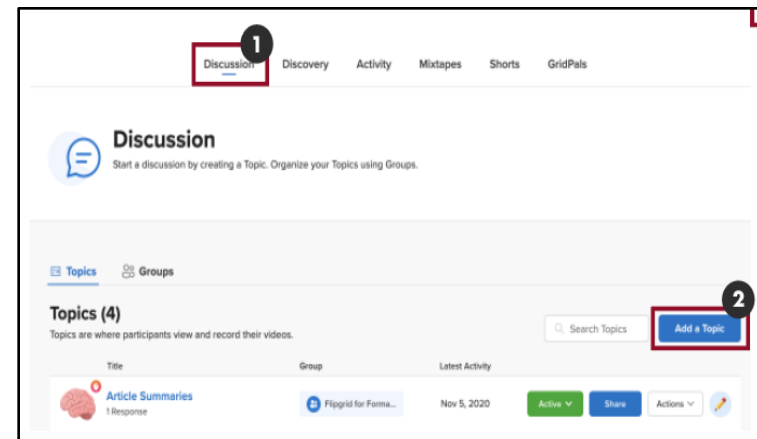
1

Discussion Discovery Activity Mixtapes Shorts GridPals

Discussion

Start a discussion by creating a Topic. Organize your Topics using Groups.

Topics Groups

Topics (4)

Topics are where participants view and record their videos.

Search Topics

2

Add a Topic

| Title | Group | Latest Activity | | | |
|---|---|---|---|---|---|
| Article Summaries 1 Response | Flipgrid for Forma... | Nov 5, 2020 | Active | Share | Actions |